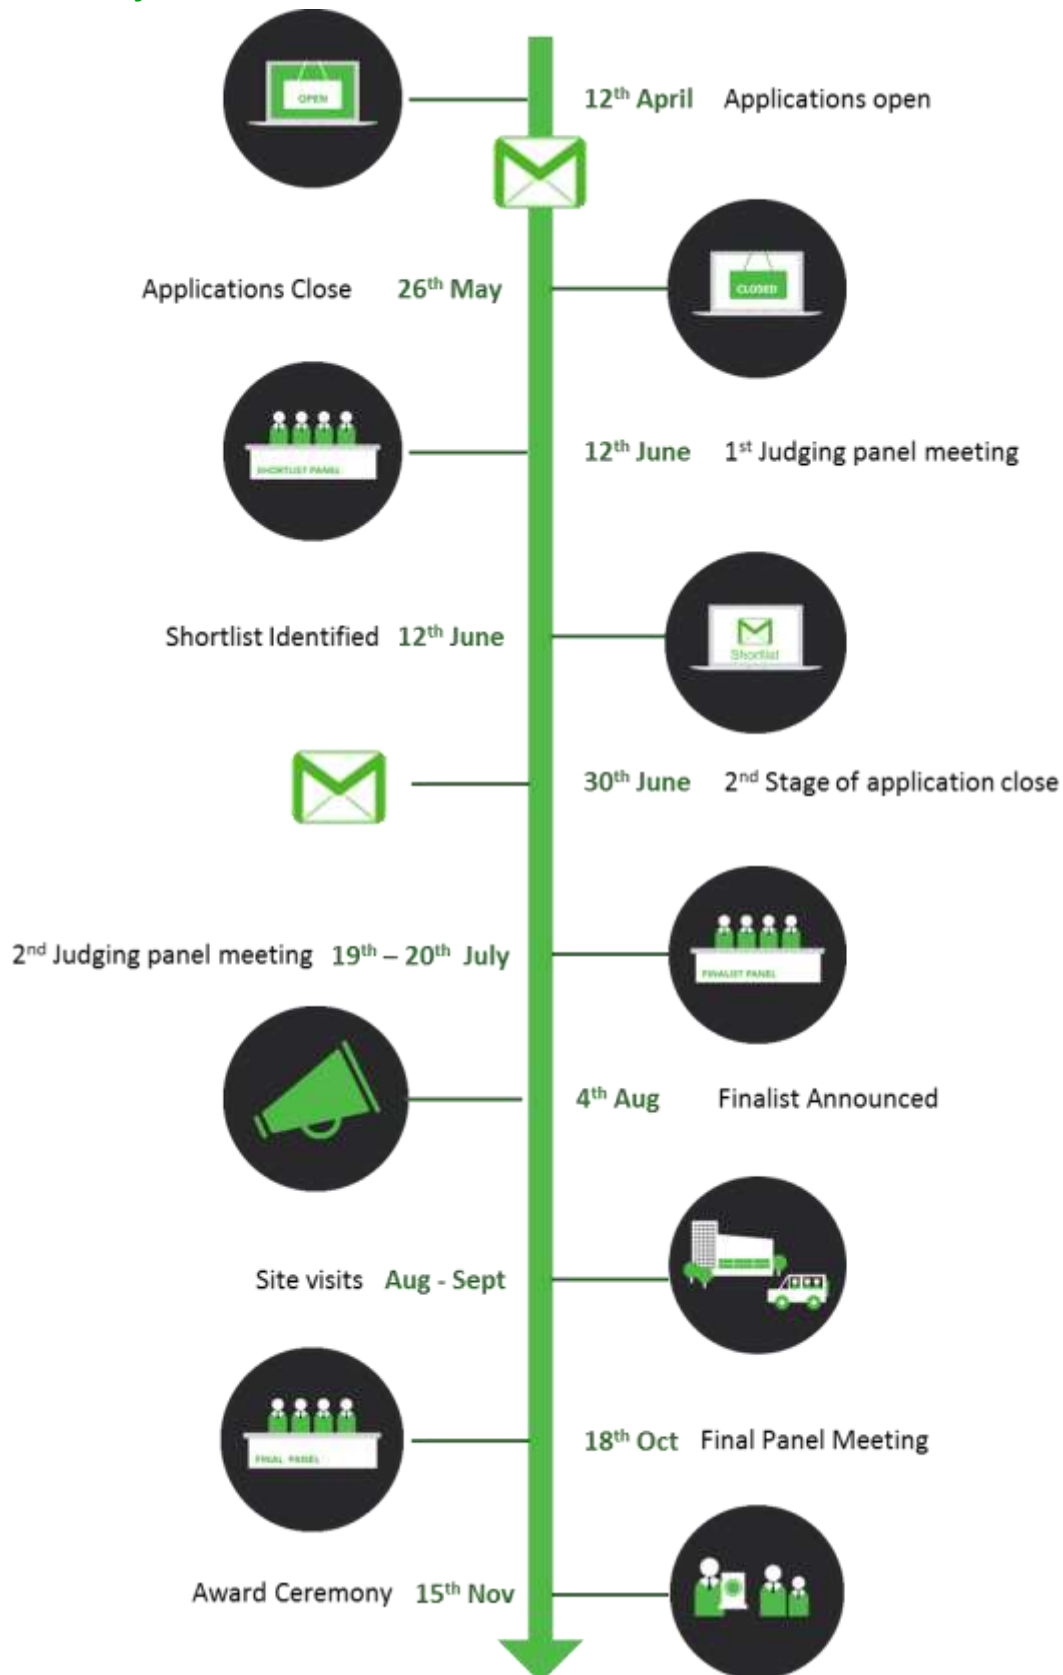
OPEN

12$^{th}$ April Applications open

CLOSED

Applications Close 26$^{th}$ May

SHORTLIST PANEL

12$^{th}$ June 1$^{st}$ Judging panel meeting

Shortlist

Shortlist Identified 12$^{th}$ June

30$^{th}$ June 2$^{nd}$ Stage of application close

FINALIST PANEL

2$^{nd}$ Judging panel meeting 19$^{th}$ – 20$^{th}$ July

4$^{th}$ Aug Finalist Announced

Site visits Aug - Sept

FINAL PANEL

18$^{th}$ Oct Final Panel Meeting

Award Ceremony 15$^{th}$ Nov